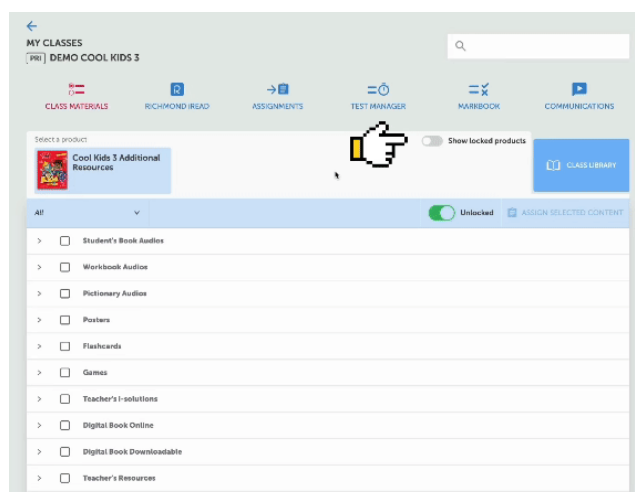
MY CLASSES
PRI DEMO COOL KIDS 3

CLASS MATERIALS
RICHMOND iREAD
ASSIGNMENTS
TEST MANAGER
MARKBOOK
COMMUNICATIONS

Select a product
Cool Kids 3 Additional Resources

Show locked products

CLASS LIBRARY

All
Unlocked
ASSIGN SELECTED CONTENT

Student's Book Audios
Workbook Audios
Pictionary Audios
Posters
Flashcards
Games
Teacher's i-solutions
Digital Book Online
Digital Book Downloadable
Teacher's Resources